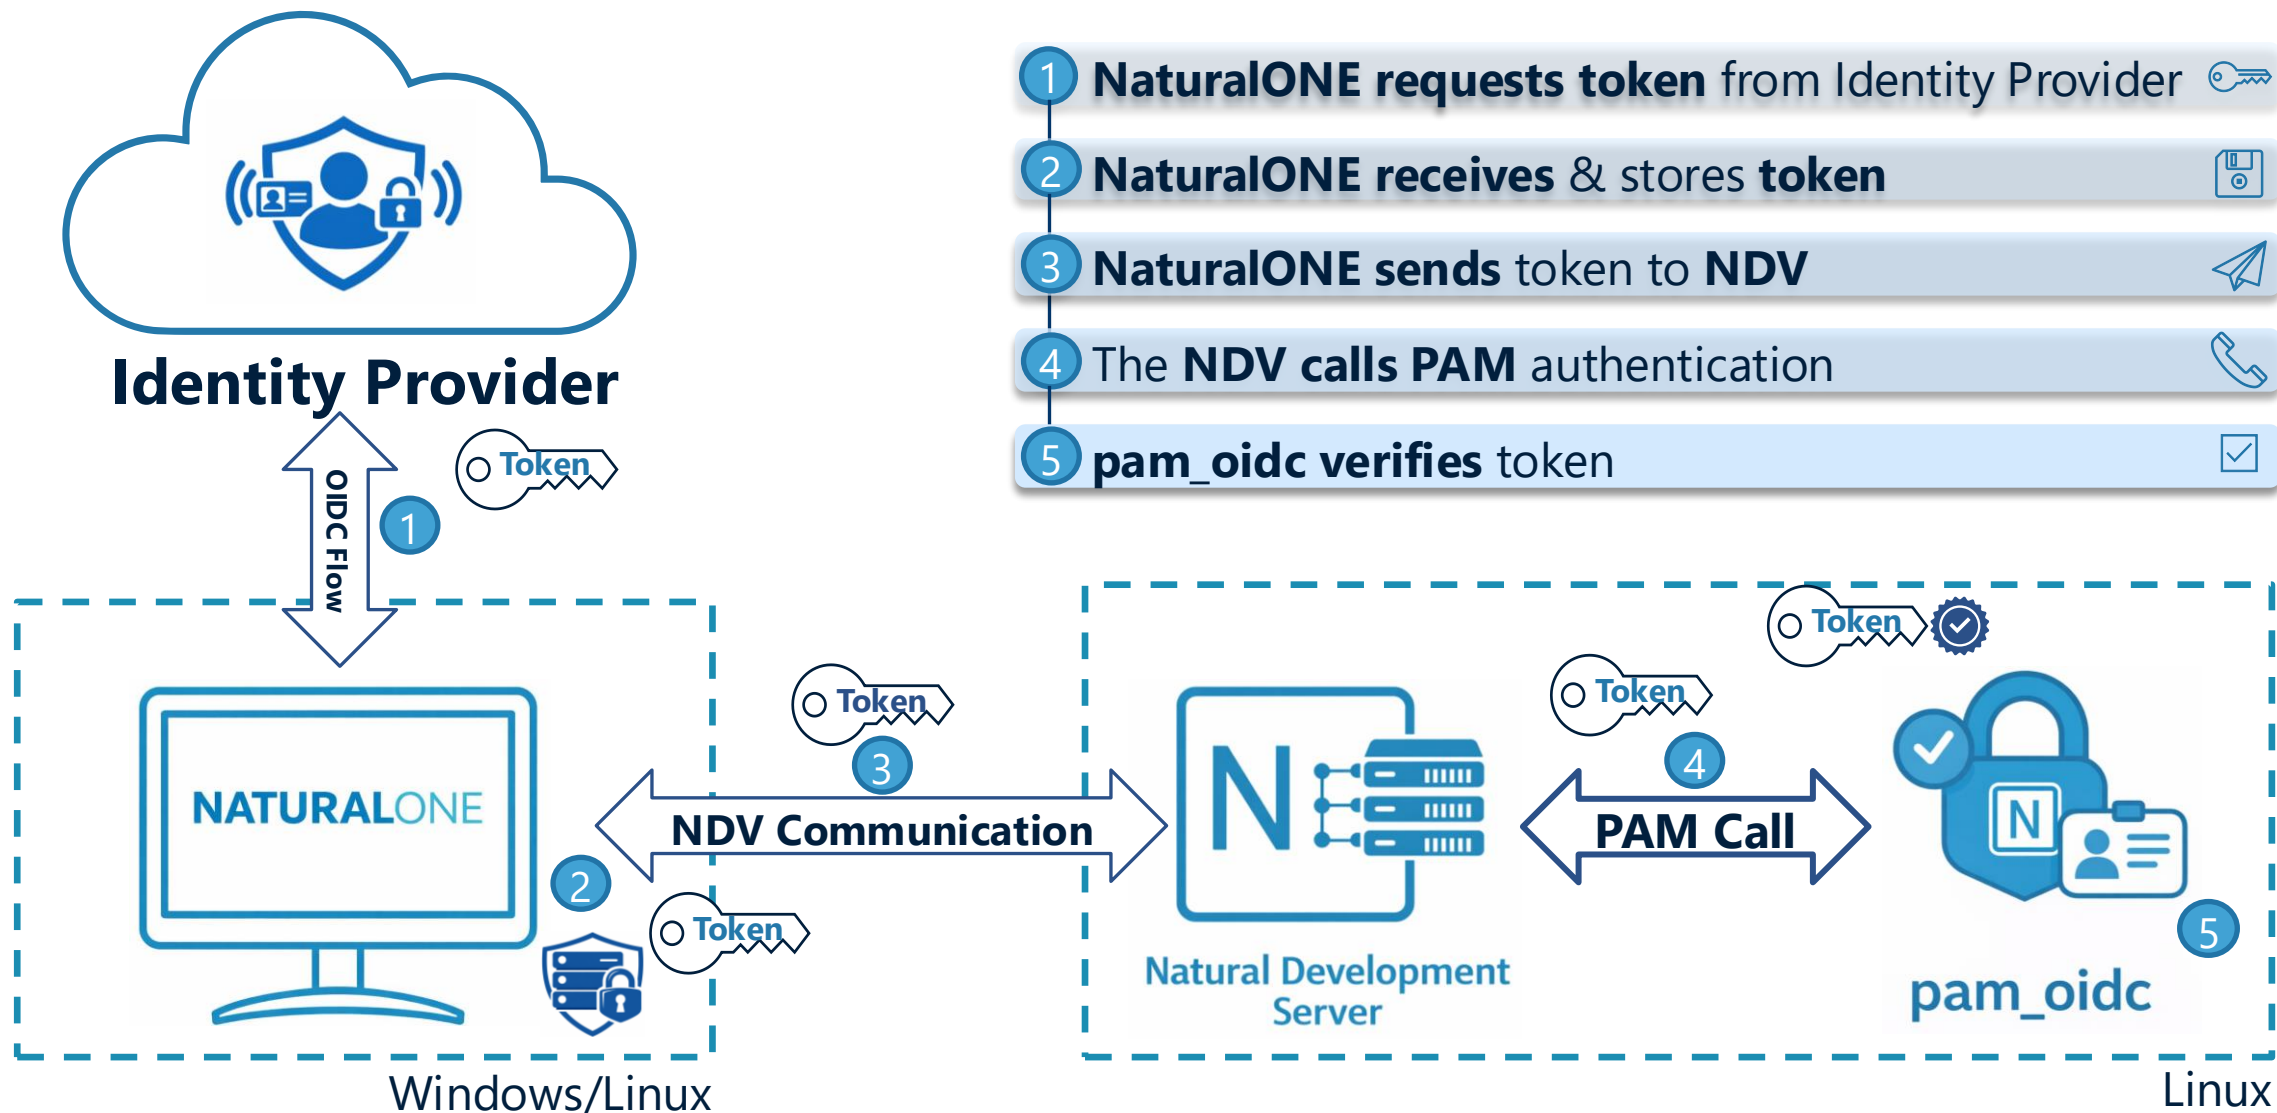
1 NaturalONE requests token from Identity Provider

2 NaturalONE receives & stores token

3 NaturalONE sends token to NDV

4 The NDV calls PAM authentication

5 pam_oidc verifies token

Identity Provider

OIDC Flow

1

Token

Token

Token

Token

NATURALONE

3

NDV Communication

N

4

PAM Call

N

2

Token

Natural Development Server

5

pam_oidc

Windows/Linux

Linux